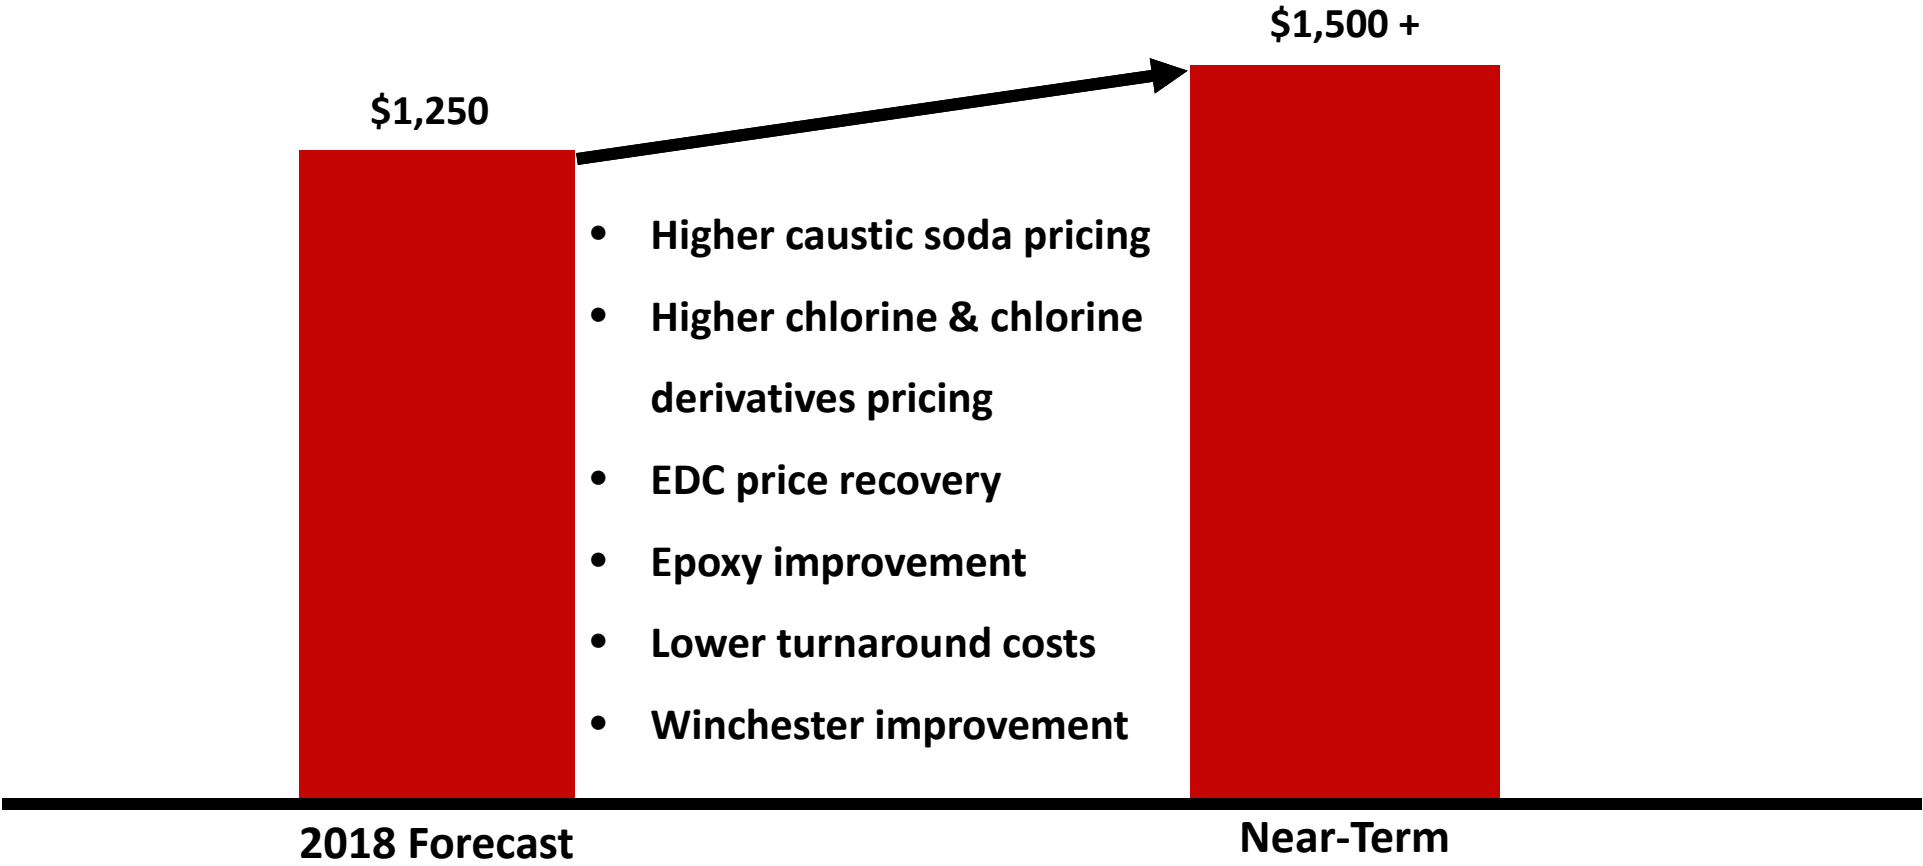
$1,250

$1,500 +

- Higher caustic soda pricing
- Higher chlorine & chlorine derivatives pricing
- EDC price recovery
- Epoxy improvement
- Lower turnaround costs
- Winchester improvement

2018 Forecast

Near-Term